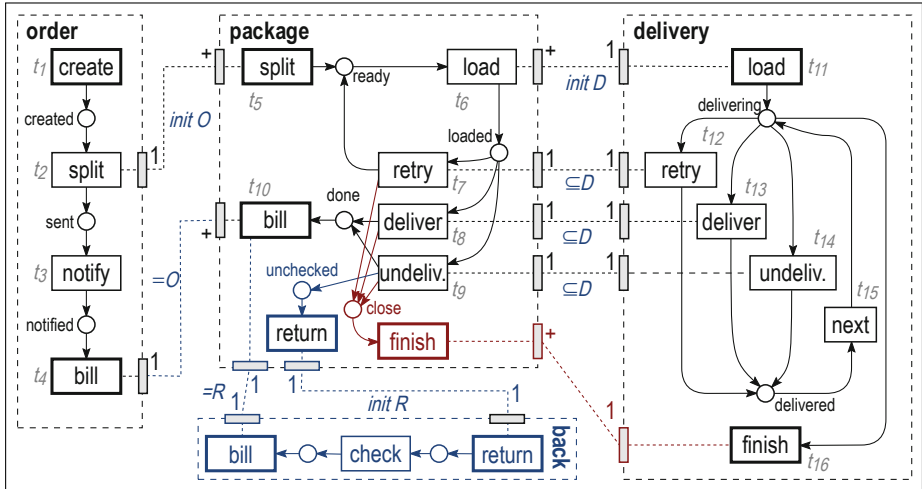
order

package

delivery

$t_1$ create

created

$t_2$ split

sent

$t_3$ notify

notified

$t_4$ bill

1

1

init O

=O

+

+

split

$t_5$

ready

load

$t_6$

loaded

retry

$t_7$

deliver

$t_8$

undeliv.

$t_9$

done

bill

$t_{10}$

unchecked

close

return

finish

+

1

1

1

1

+

init D

⊆D

⊆D

⊆D

1

1

1

1

load

$t_{11}$

delivering

$t_{12}$

retry

$t_{13}$

deliver

$t_{14}$

undeliv.

$t_{15}$

next

delivered

finish

$t_{16}$

1

=R

1

1

init R

1

back

bill

check

return